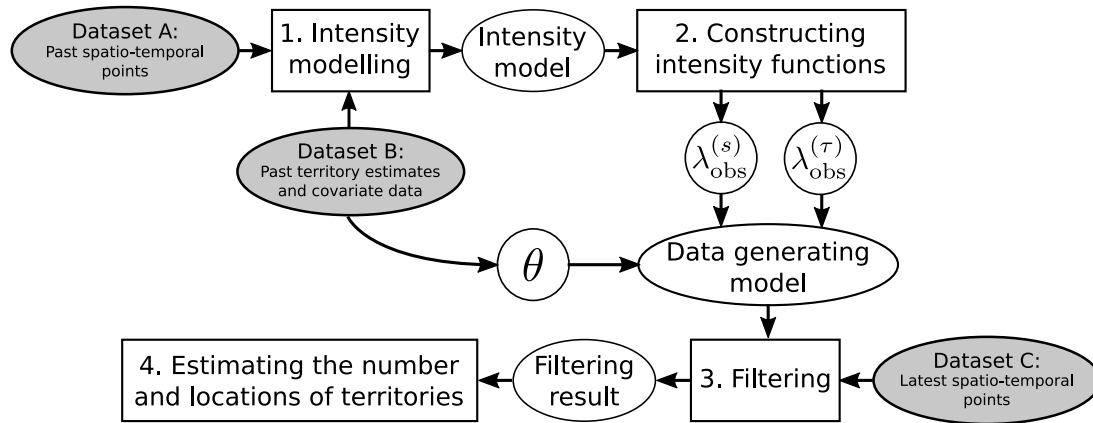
Dataset A:
Past spatio-temporal points

1. Intensity modelling

Intensity model

2. Constructing intensity functions

Dataset B:
Past territory estimates and covariate data

$\lambda_{\text{obs}}^{(s)}$

$\lambda_{\text{obs}}^{(\tau)}$

$\theta$

Data generating model

4. Estimating the number and locations of territories

Filtering result

3. Filtering

Dataset C:
Latest spatio-temporal points